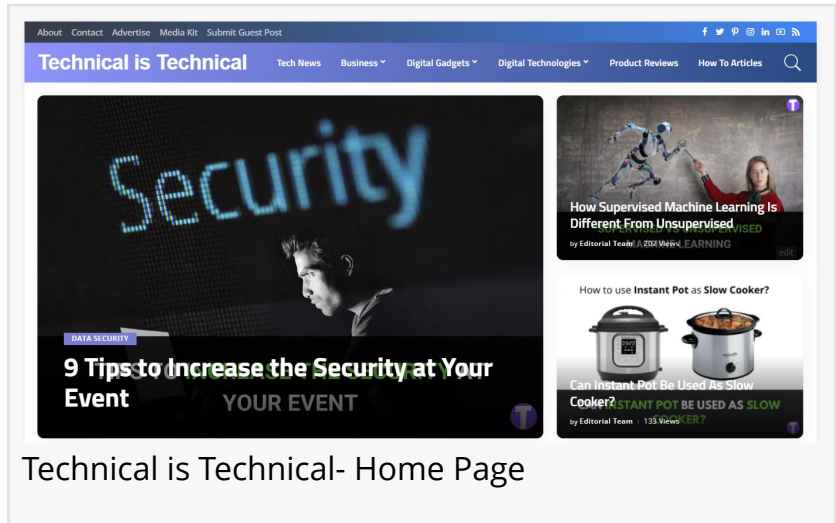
About Contact Advertise Media Kit Submit Guest Post

Technical is Technical

Tech News Business Digital Gadgets Digital Technologies Product Reviews How To Articles

Security

DATA SECURITY

9 Tips to Increase the Security at Your Event

YOUR EVENT

How Supervised Machine Learning Is Different From Unsupervised

by Editorial Team | 202 Views

How to use Instant Pot as Slow Cooker?

Can Instant Pot Be Used As Slow Cooker?

by Editorial Team | 133 Views

Technical is Technical- Home Page